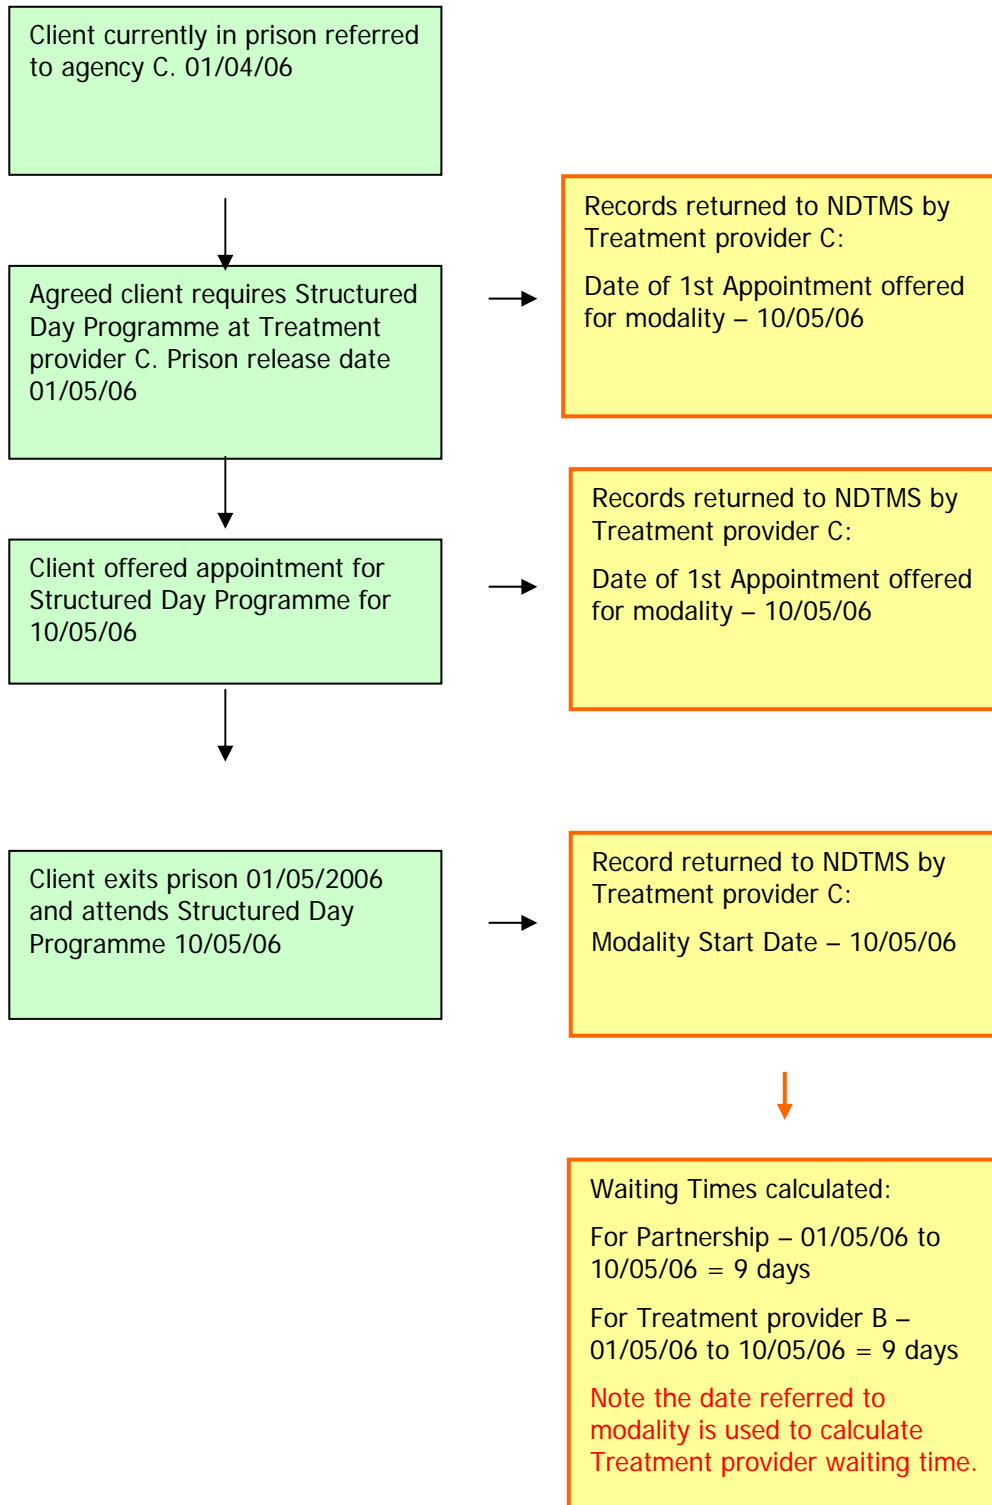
Client currently in prison referred to agency C. 01/04/06

Agreed client requires Structured Day Programme at Treatment provider C. Prison release date 01/05/06

Records returned to NDTMS by Treatment provider C:

Date of 1st Appointment offered for modality – 10/05/06

Client offered appointment for Structured Day Programme for 10/05/06

Records returned to NDTMS by Treatment provider C:

Date of 1st Appointment offered for modality – 10/05/06

Client exits prison 01/05/2006 and attends Structured Day Programme 10/05/06

Record returned to NDTMS by Treatment provider C:

Modality Start Date – 10/05/06

Waiting Times calculated:

For Partnership – 01/05/06 to 10/05/06 = 9 days

For Treatment provider B – 01/05/06 to 10/05/06 = 9 days

Note the date referred to modality is used to calculate Treatment provider waiting time.